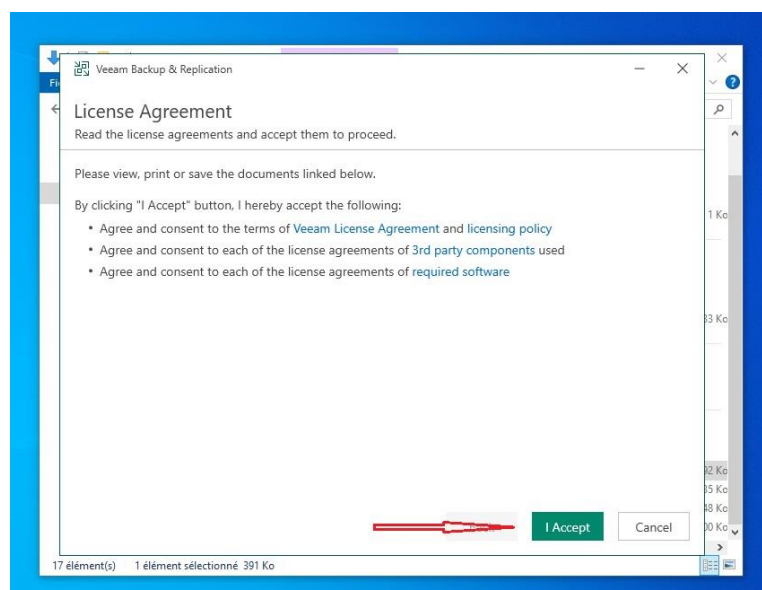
Veeam Backup & Replication

License Agreement
Read the license agreements and accept them to proceed.

Please view, print or save the documents linked below.

By clicking "I Accept" button, I hereby accept the following:
• Agree and consent to the terms of Veeam License Agreement and licensing policy
• Agree and consent to each of the license agreements of 3rd party components used
• Agree and consent to each of the license agreements of required software

I Accept
Cancel

1 Ko
33 Ko
32 Ko
35 Ko
48 Ko
30 Ko

17 élément(s) 1 élément sélectionné 391 Ko